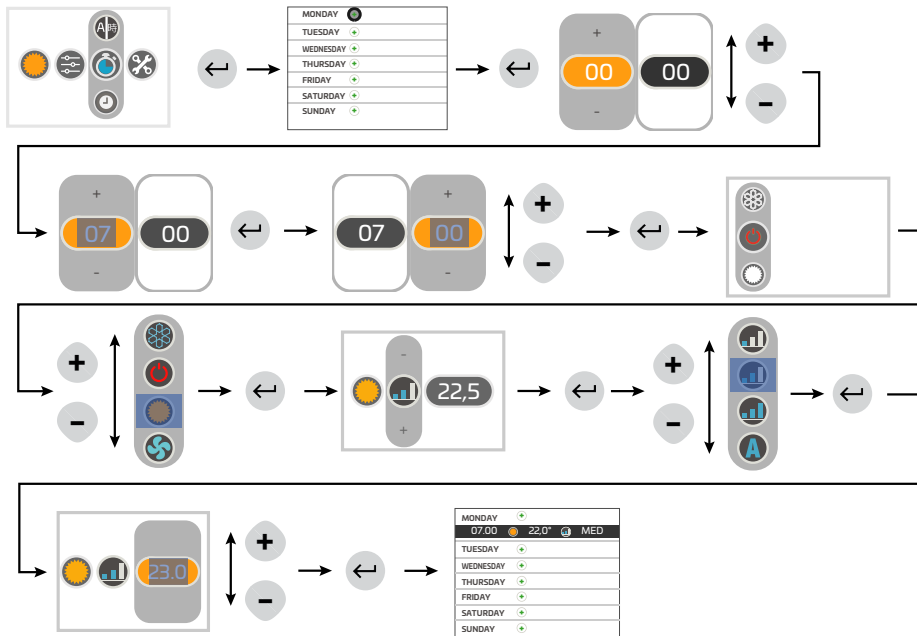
MONDAY
TUESDAY
WEDNESDAY
THURSDAY
FRIDAY
SATURDAY
SUNDAY

+
00
00
-
+
-

+
07
00
-

07
+
00
-
+
-

+
-

-
22,5
+

+
-

A

23.0
+
-

MONDAY
07.00 22,0° MED
TUESDAY
WEDNESDAY
THURSDAY
FRIDAY
SATURDAY
SUNDAY